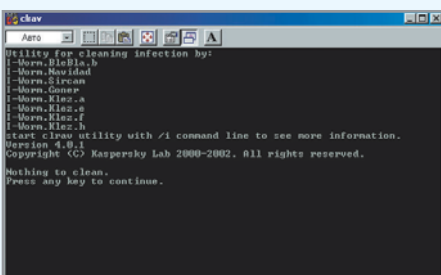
clrav

Авто

A

Utility for cleaning infection by:
I-Worm.BleBla.b
I-Worm.Navidad
I-Worm.Sircam
I-Worm.Goner
I-Worm.Klez.a
I-Worm.Klez.e
I-Worm.Klez.f
I-Worm.Klez.h
start clrav utility with /i command line to see more information.
Version 4.0.1
Copyright (C) Kaspersky Lab 2000-2002. All rights reserved.

Nothing to clean.
Press any key to continue.